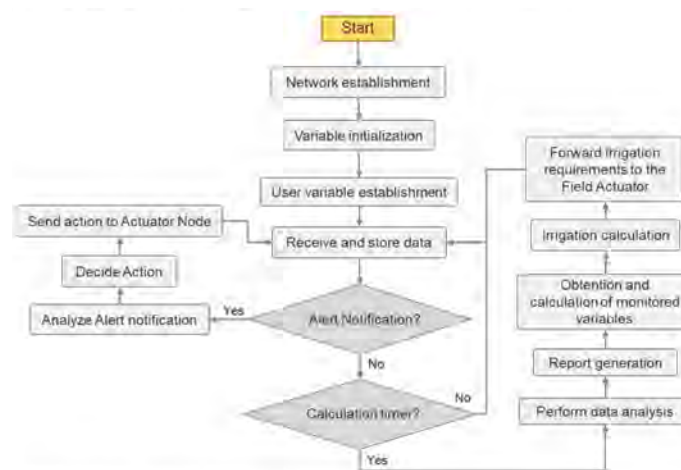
Start

Network establishment

Variable initialization

User variable establishment

Receive and store data

Alert Notification?

Yes

No

Calculation timer?

No

Yes

Analyze Alert notification

Decide Action

Send action to Actuator Node

Perform data analysis

Report generation

Obtention and calculation of monitored variables

Irrigation calculation

Forward irrigation requirements to the Field Actuator